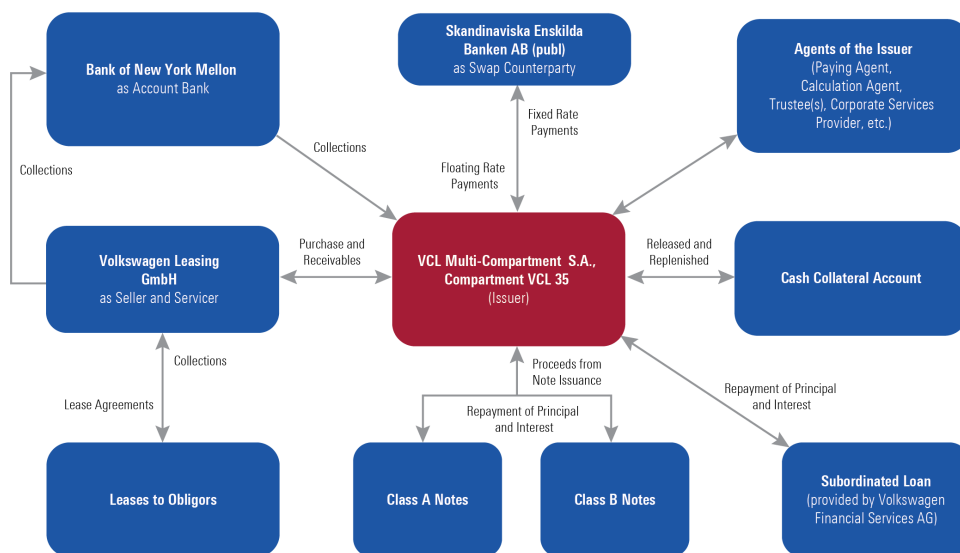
Bank of New York Mellon
as Account Bank

Skandinaviska Enskilda Banken AB (publ)
as Swap Counterparty

Agents of the Issuer
(Paying Agent, Calculation Agent, Trustee(s), Corporate Services Provider, etc.)

Collections

Collections

Fixed Rate Payments

Floating Rate Payments

Volkswagen Leasing GmbH
as Seller and Servicer

Purchase and Receivables

VCL Multi-Compartment S.A., Compartment VCL 35
(Issuer)

Released and Replenished

Cash Collateral Account

Collections

Lease Agreements

Proceeds from Note Issuance

Repayment of Principal and Interest

Repayment of Principal and Interest

Leases to Obligors

Class A Notes

Class B Notes

Subordinated Loan
(provided by Volkswagen Financial Services AG)